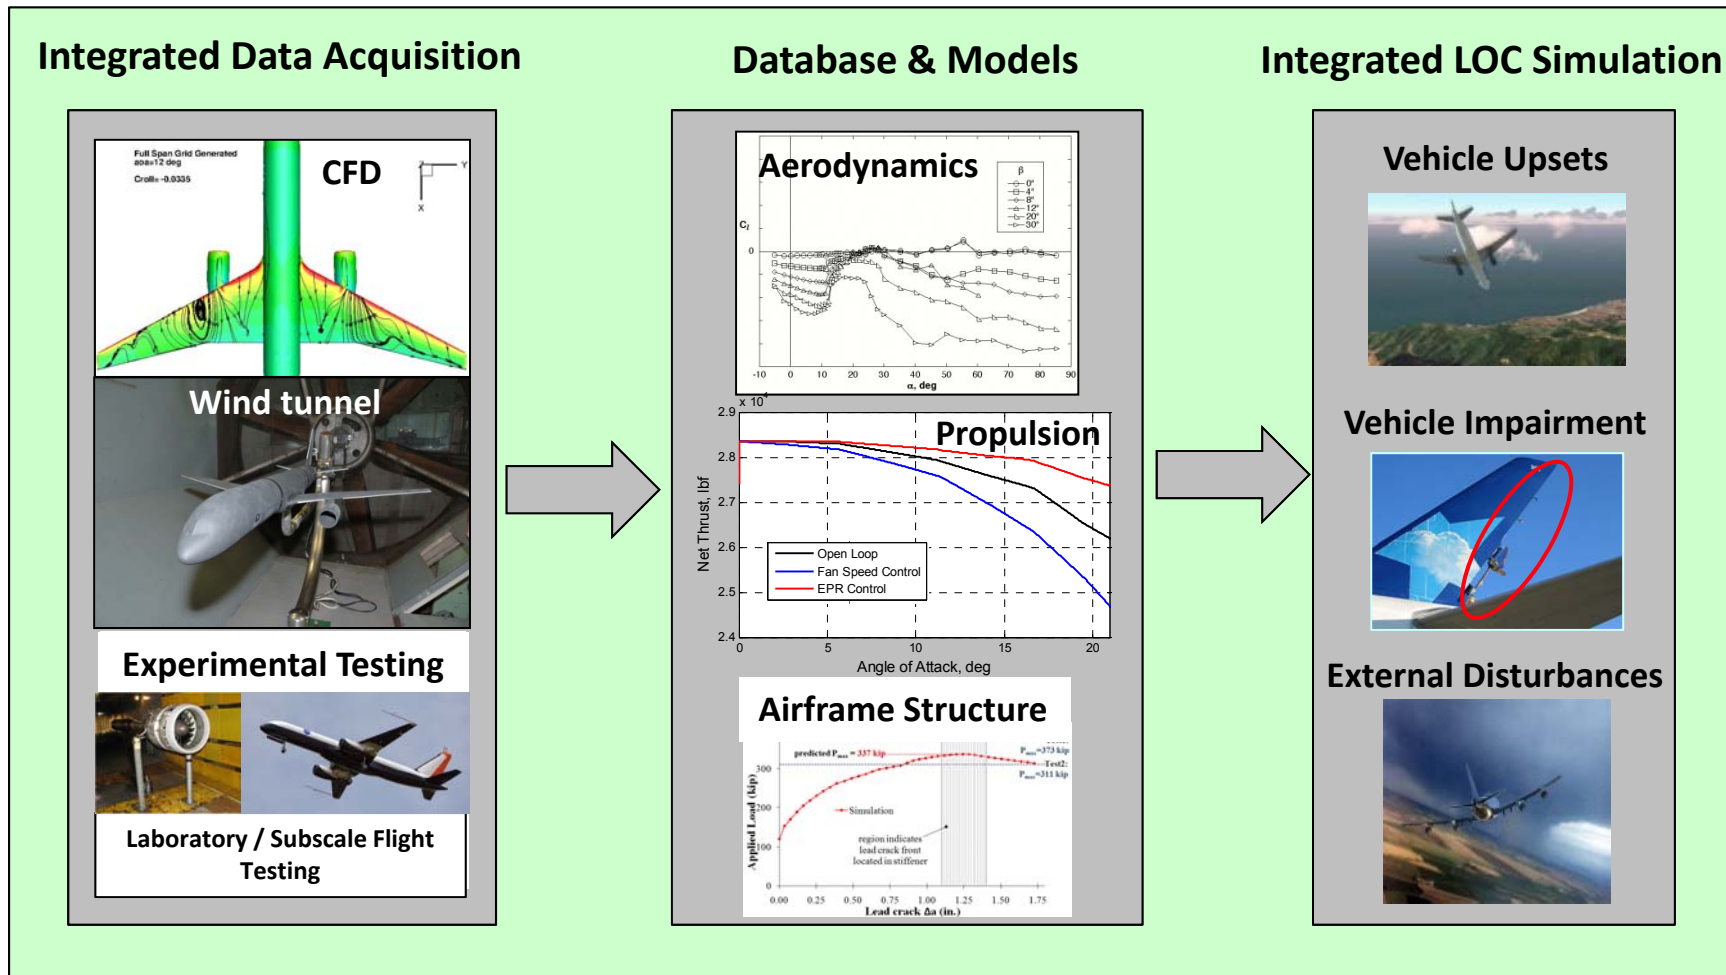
Integrated Data Acquisition

Database & Models

Integrated LOC Simulation

Full Span Grid Generated aoa=12 deg
Croll=-0.0335

CFD

Y
X

Wind tunnel

Experimental Testing

Laboratory / Subscale Flight Testing

Aerodynamics

β
0°
4°
8°
12°
20°
30°

$C_l$

0

-10 0 10 20 30 40 50 60 70 80 90
α, deg

x $10^4$
2.9
2.8
2.7
2.6
2.5
2.4

Propulsion

Net Thrust, lbf

Open Loop
Fan Speed Control
EPR Control

0 5 10 15 20
Angle of Attack, deg

Airframe Structure

predicted $P_{max}$ = 337 kip
$P_{max}$=373 kip
Test2:
$P_{max}$=311 kip

300
200
100
0

Applied Load (kip)

Simulation

region indicates lead crack front located in stiffener

0.00 0.25 0.50 0.75 1.00 1.25 1.50 1.75
Lead crack Δa (in.)

Vehicle Upsets

Vehicle Impairment

External Disturbances